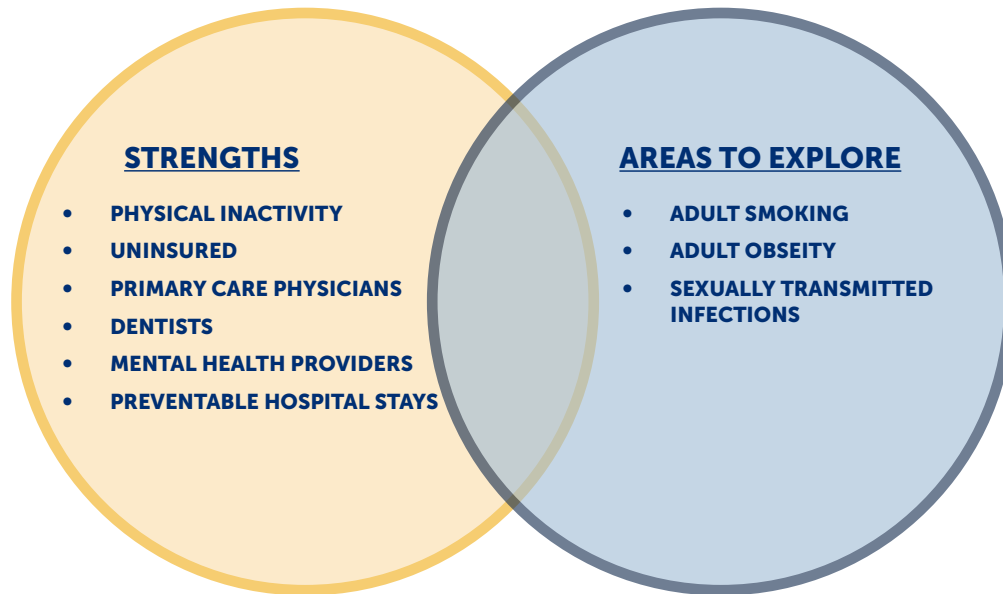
STRENGTHS

- PHYSICAL INACTIVITY
- UNINSURED
- PRIMARY CARE PHYSICIANS
- DENTISTS
- MENTAL HEALTH PROVIDERS
- PREVENTABLE HOSPITAL STAYS

AREAS TO EXPLORE

- ADULT SMOKING
- ADULT OBSEITY
- SEXUALLY TRANSMITTED INFECTIONS